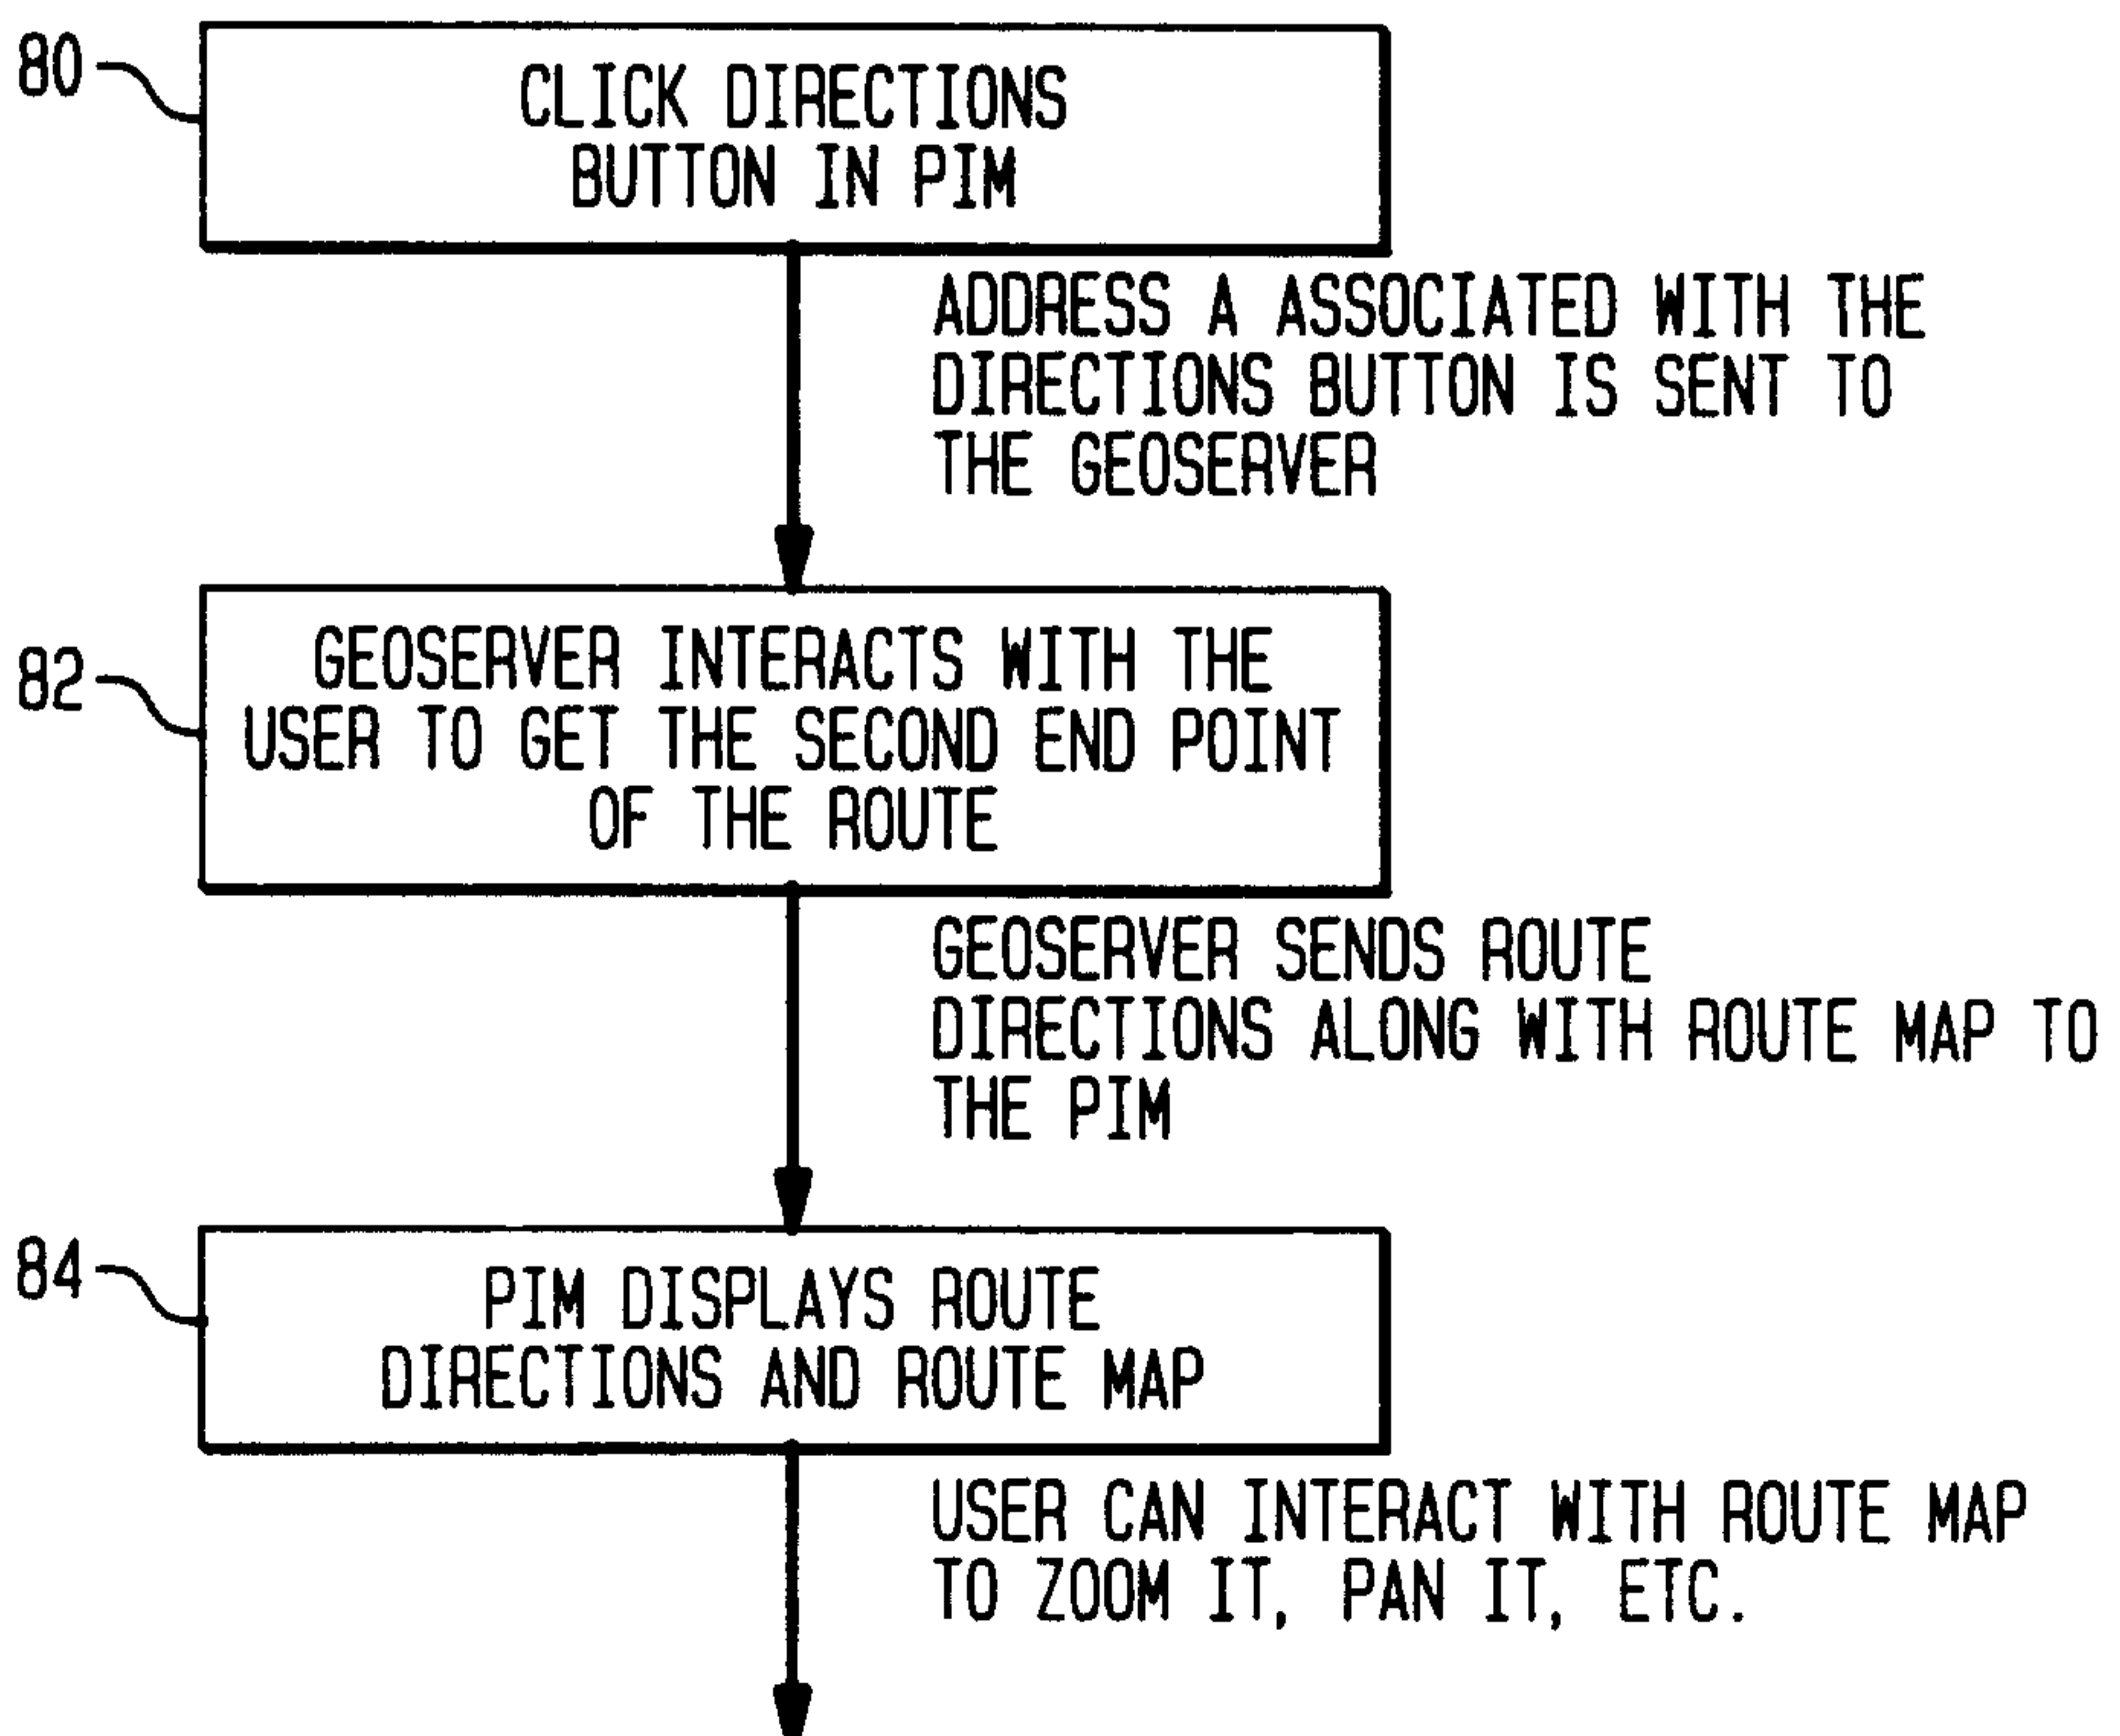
80

CLICK DIRECTIONS BUTTON IN PIM

ADDRESS A ASSOCIATED WITH THE DIRECTIONS BUTTON IS SENT TO THE GEOSERVER

82

GEOSERVER INTERACTS WITH THE USER TO GET THE SECOND END POINT OF THE ROUTE

GEOSERVER SENDS ROUTE DIRECTIONS ALONG WITH ROUTE MAP TO THE PIM

84

PIM DISPLAYS ROUTE DIRECTIONS AND ROUTE MAP

USER CAN INTERACT WITH ROUTE MAP TO ZOOM IT, PAN IT, ETC.